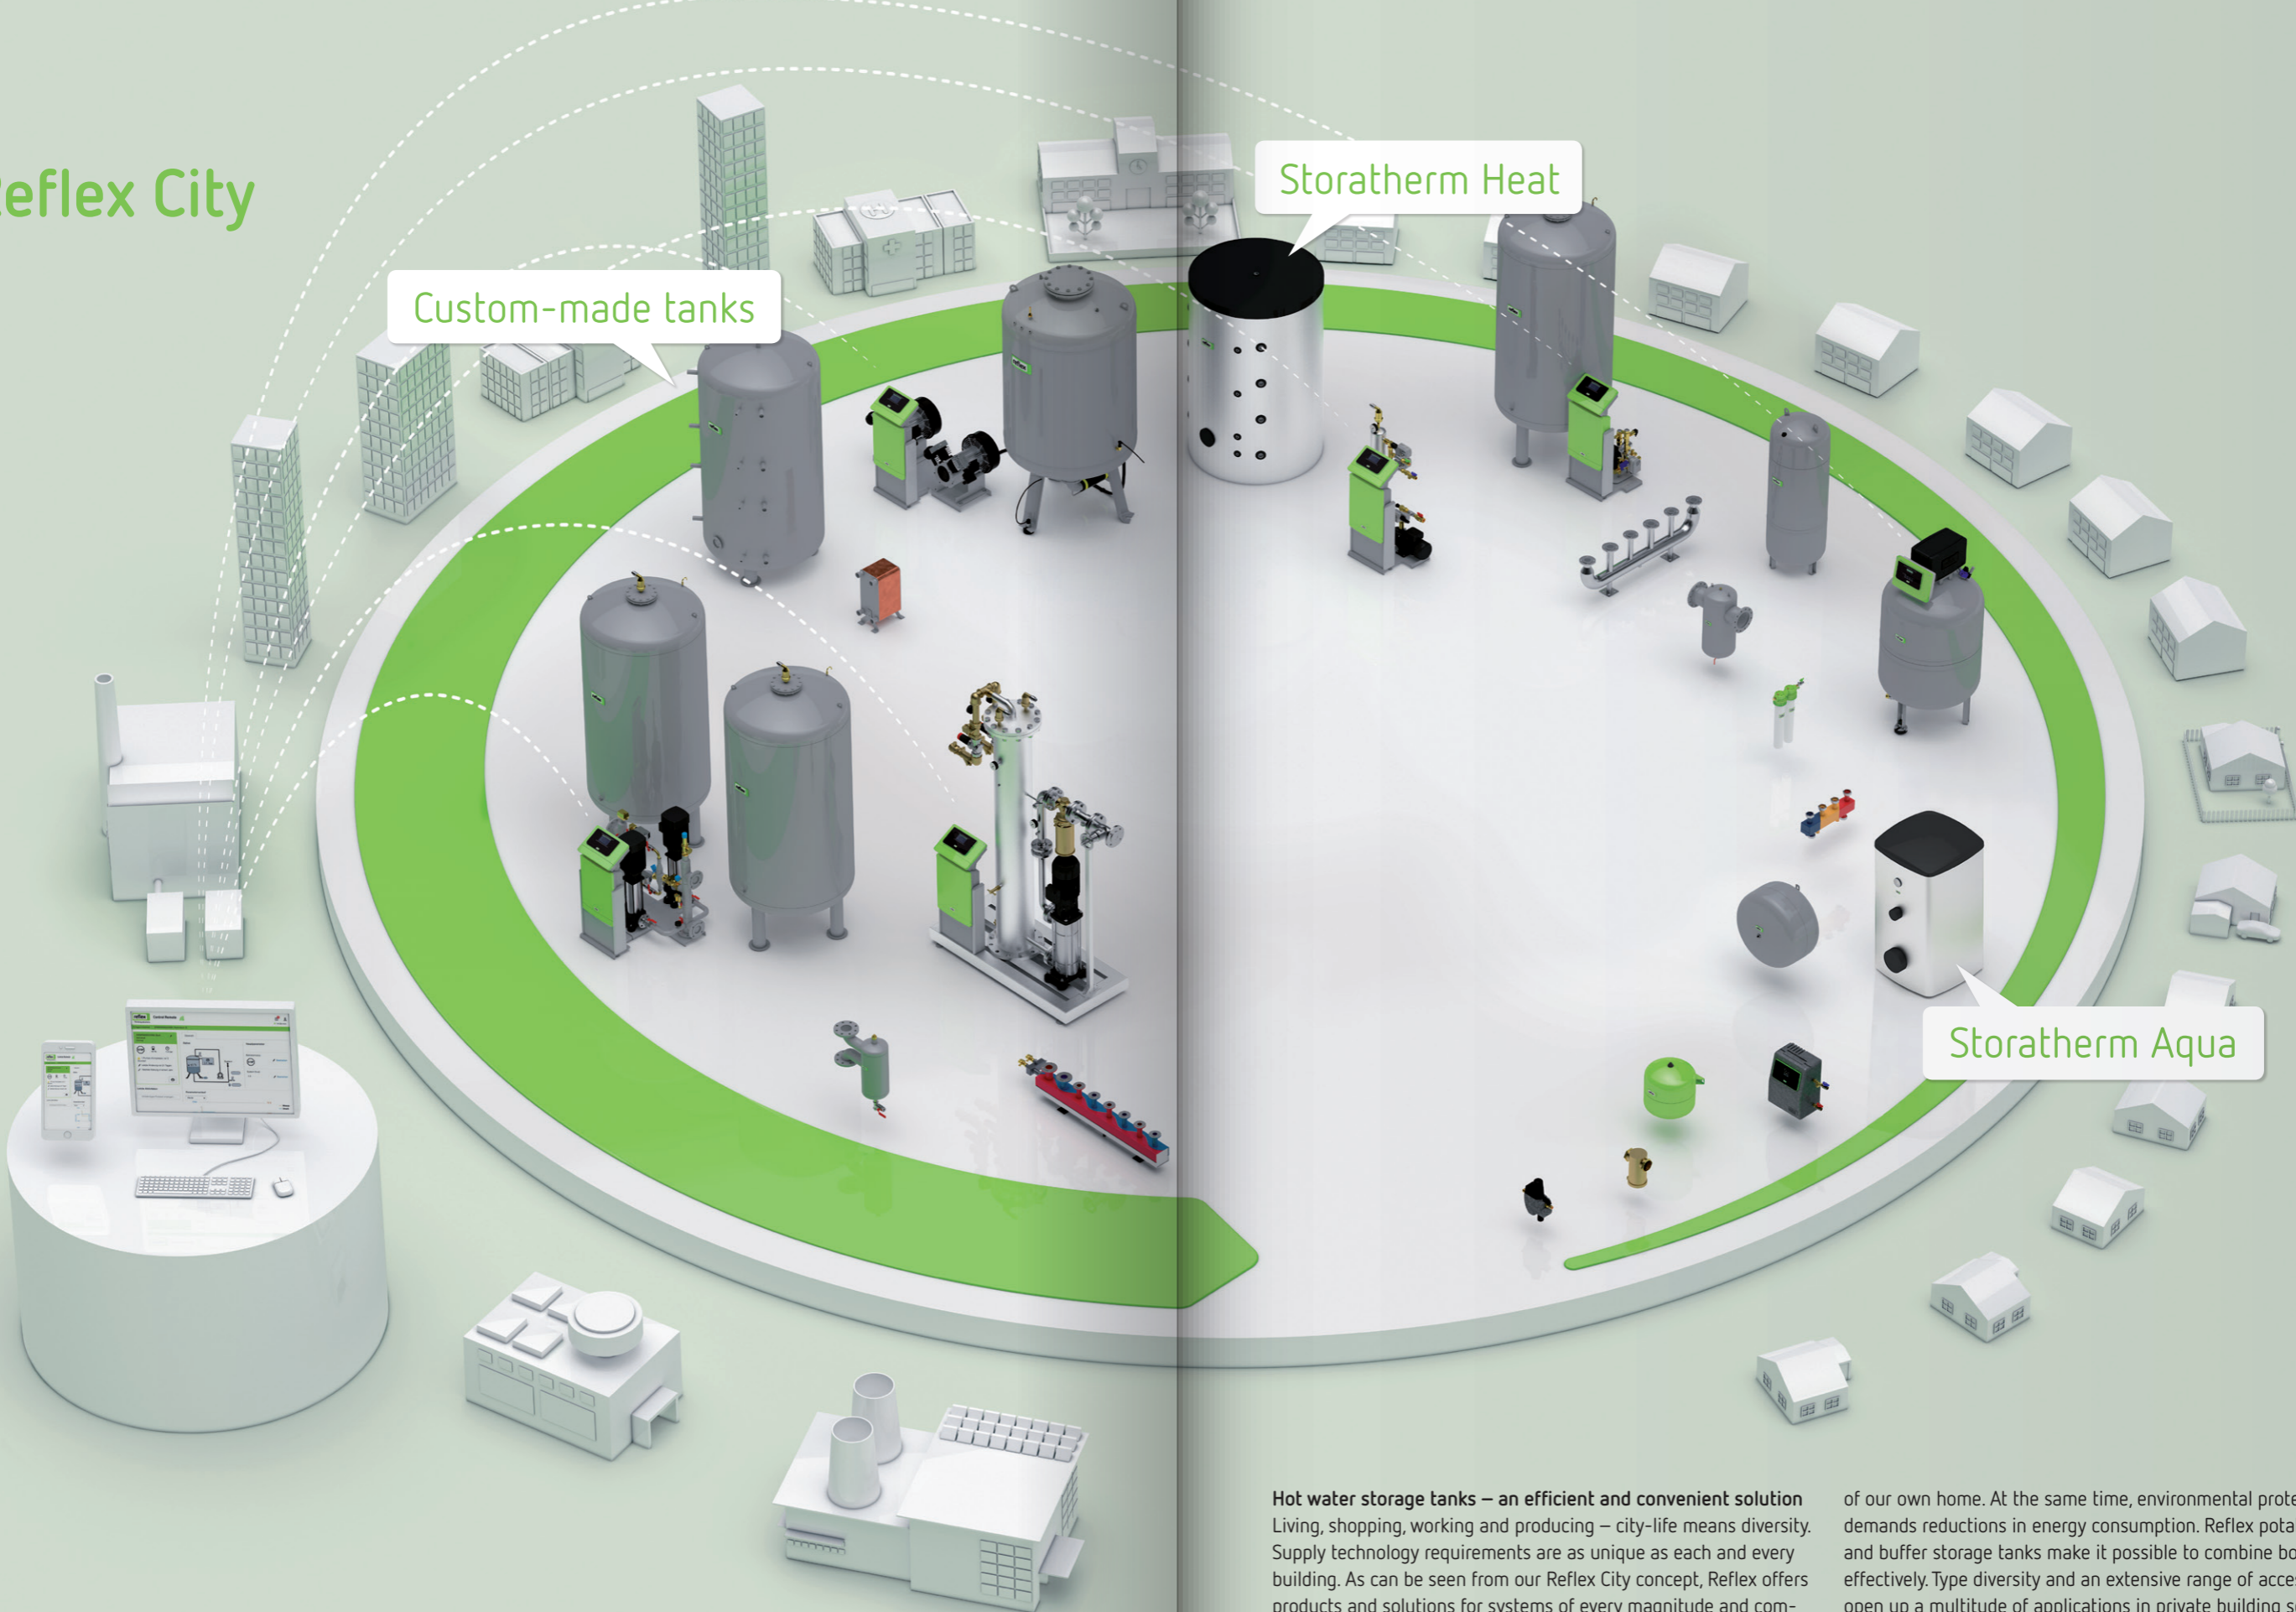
eflex City

Custom-made tanks

Storatherm Heat

Storatherm Aqua

**Hot water storage tanks – an efficient and convenient solution**
Living, shopping, working and producing – city-life means diversity. Supply technology requirements are as unique as each and every building. As can be seen from our Reflex City concept, Reflex offers products and solutions for systems of every magnitude and com-

of our own home. At the same time, environmental prote demands reductions in energy consumption. Reflex pota and buffer storage tanks make it possible to combine bo effectively. Type diversity and an extensive range of acce open up a multitude of applications in private building s